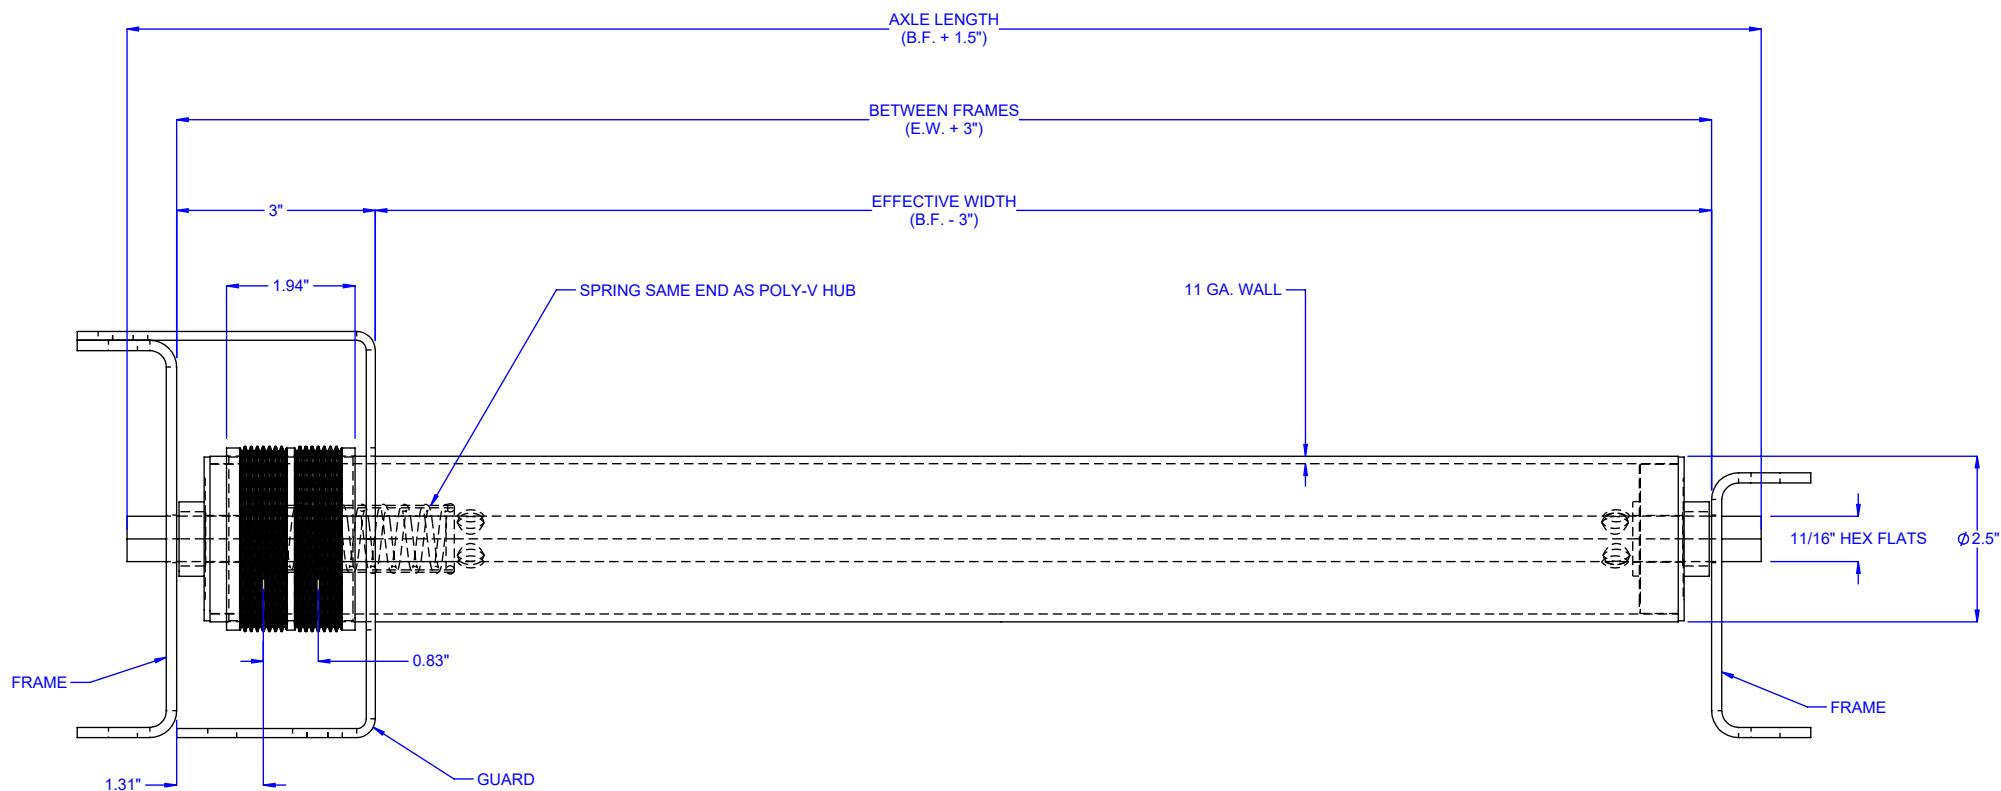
AXLE LENGTH
(B.F. + 1.5")

BETWEEN FRAMES
(E.W. + 3")

3"

EFFECTIVE WIDTH
(B.F. - 3")

1.94"

SPRING SAME END AS POLY-V HUB

11 GA. WALL

11/16" HEX FLATS

$\phi$2.5"

FRAME

0.83"

FRAME

1.31"

GUARD